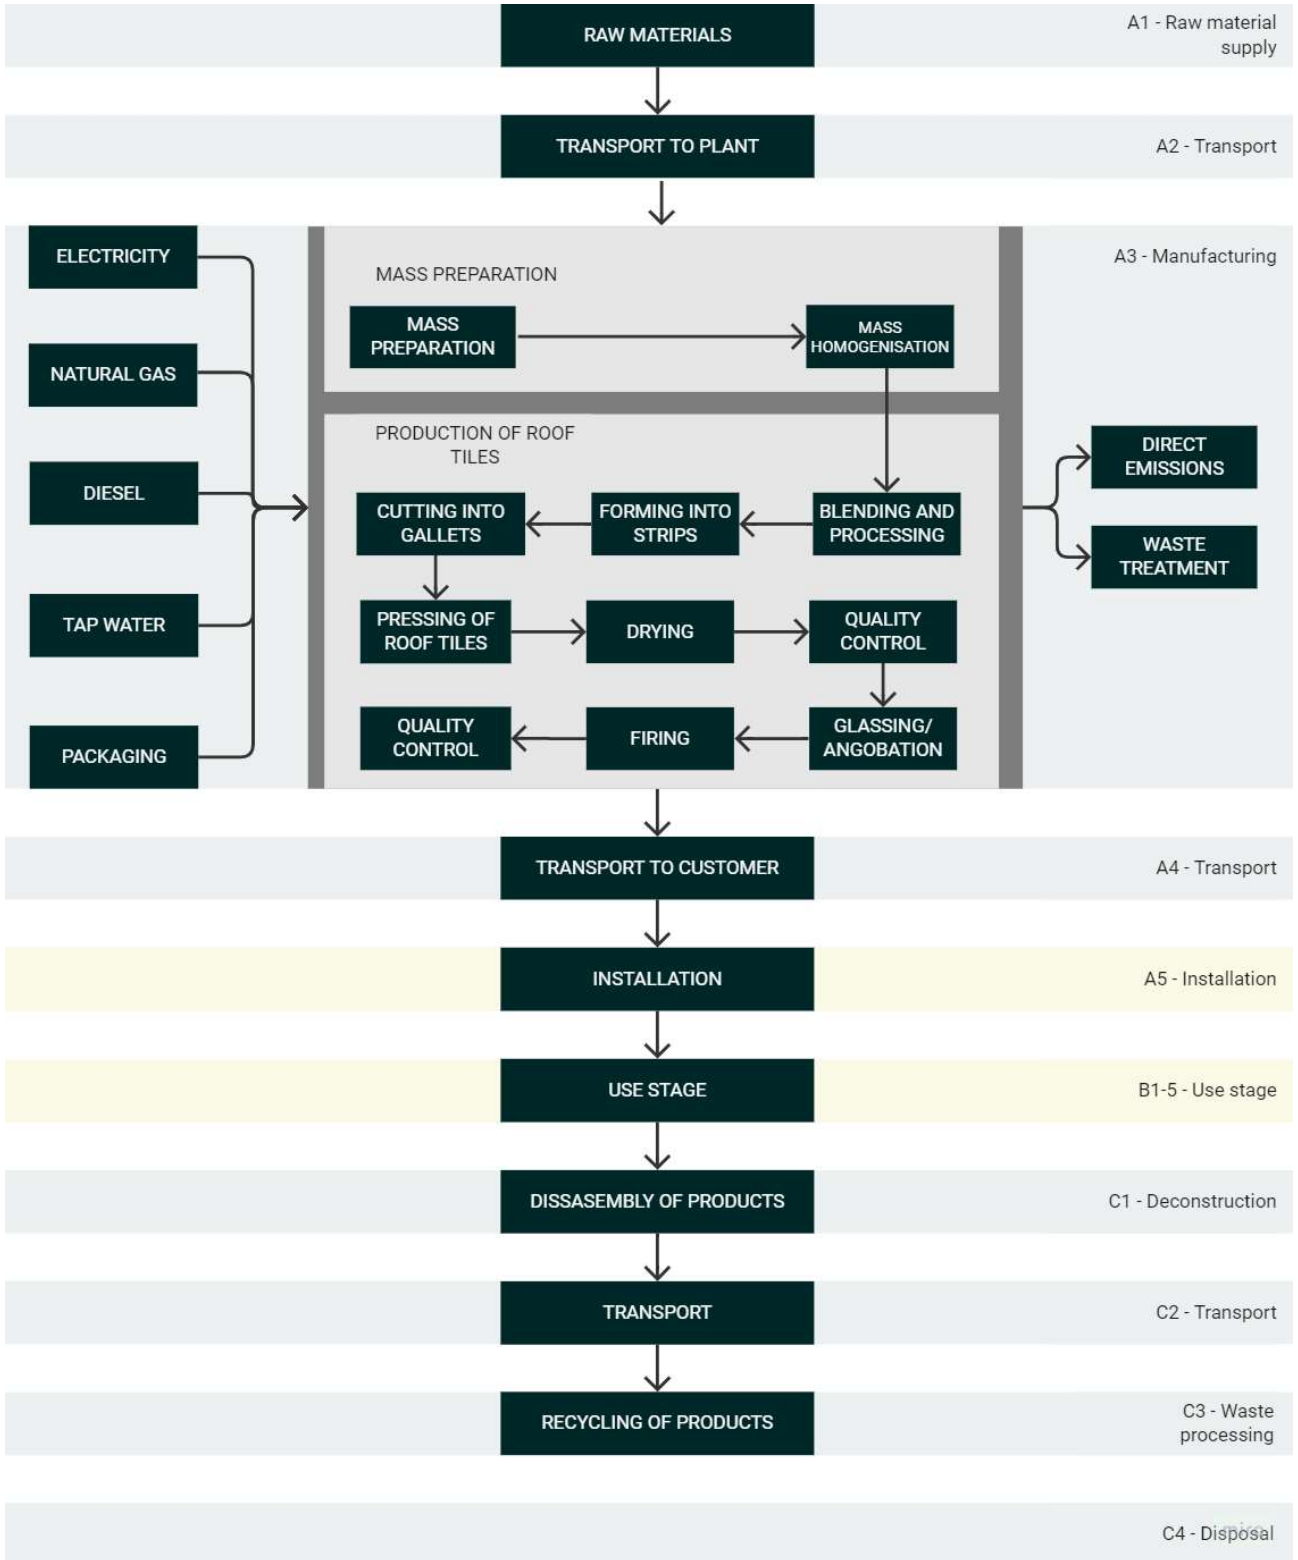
RAW MATERIALS

A1 - Raw material supply

TRANSPORT TO PLANT

A2 - Transport

ELECTRICITY

NATURAL GAS

DIESEL

TAP WATER

PACKAGING

A3 - Manufacturing

MASS PREPARATION

MASS PREPARATION

MASS HOMOGENISATION

PRODUCTION OF ROOF TILES

CUTTING INTO GALLETS

FORMING INTO STRIPS

BLENDING AND PROCESSING

PRESSING OF ROOF TILES

DRYING

QUALITY CONTROL

QUALITY CONTROL

FIRING

GLASSING/ ANGOBATION

DIRECT EMISSIONS

WASTE TREATMENT

TRANSPORT TO CUSTOMER

A4 - Transport

INSTALLATION

A5 - Installation

USE STAGE

B1-5 - Use stage

DISSASEMBLY OF PRODUCTS

C1 - Deconstruction

TRANSPORT

C2 - Transport

RECYCLING OF PRODUCTS

C3 - Waste processing

C4 - Disposal